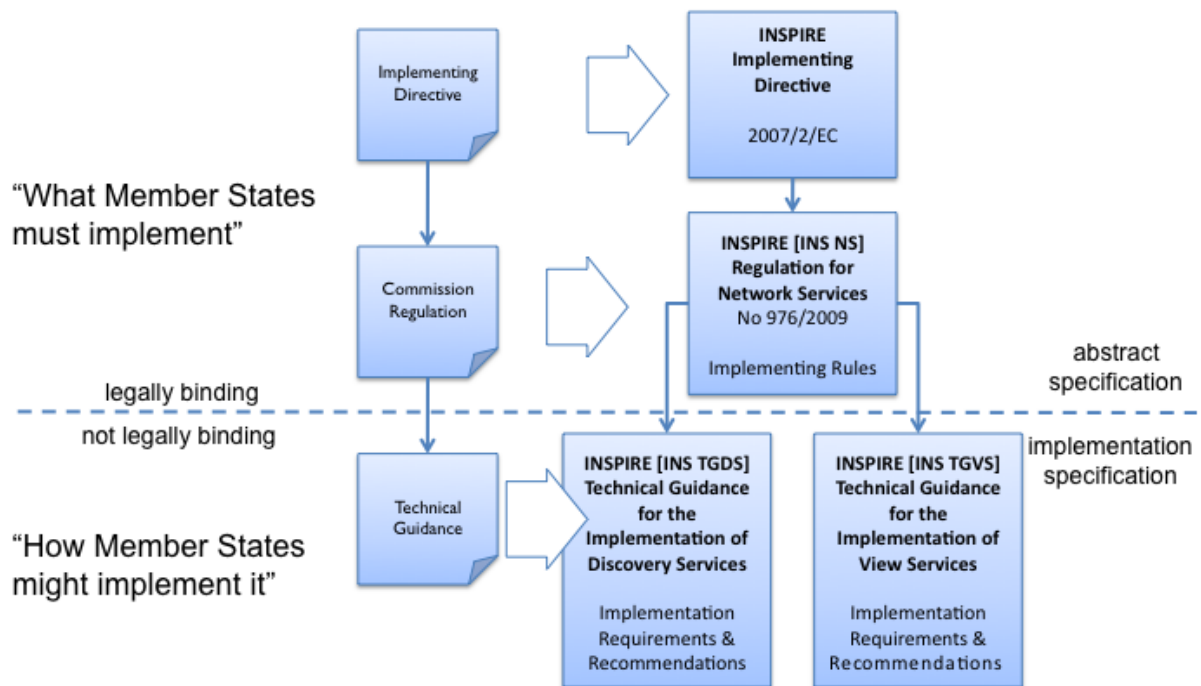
Implementing Directive

INSPIRE Implementing Directive

2007/2/EC

“What Member States must implement”

Commission Regulation

INSPIRE [INS NS] Regulation for Network Services No 976/2009

Implementing Rules

abstract specification

legally binding

not legally binding

implementation specification

Technical Guidance

INSPIRE [INS TGDS] Technical Guidance for the Implementation of Discovery Services

Implementation Requirements & Recommendations

INSPIRE [INS TGVS] Technical Guidance for the Implementation of View Services

Implementation Requirements & Recommendations

“How Member States might implement it”